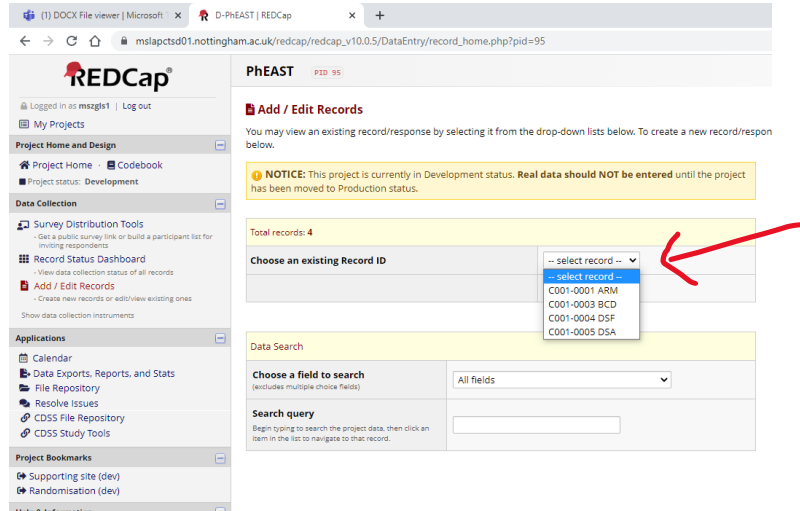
(1) DOCX File viewer | Microsoft ×
D-PhEAST | REDCap ×
+

mslapctsd01.nottingham.ac.uk/redcap/redcap_v10.0.5/DataEntry/record_home.php?pid=95

REDCap

Logged in as mszgls1 | Log out
My Projects

Project Home and Design
Project Home · Codebook
Project status: Development

Data Collection
Survey Distribution Tools
- Get a public survey link or build a participant list for inviting respondents
Record Status Dashboard
- View data collection status of all records
Add / Edit Records
- Create new records or edit/view existing ones
Show data collection instruments

Applications
Calendar
Data Exports, Reports, and Stats
File Repository
Resolve Issues
CDSS File Repository
CDSS Study Tools

Project Bookmarks
Supporting site (dev)
Randomisation (dev)

PhEAST PID 95

Add / Edit Records

You may view an existing record/response by selecting it from the drop-down lists below. To create a new record/respon below.

NOTICE: This project is currently in Development status. Real data should NOT be entered until the project has been moved to Production status.

Total records: 4

Choose an existing Record ID
-- select record --
-- select record --
C001-0001 ARM
C001-0003 BCD
C001-0004 DSF
C001-0005 DSA

Data Search

Choose a field to search
(excludes multiple choice fields)
All fields

Search query
Begin typing to search the project data, then click an item in the list to navigate to that record.